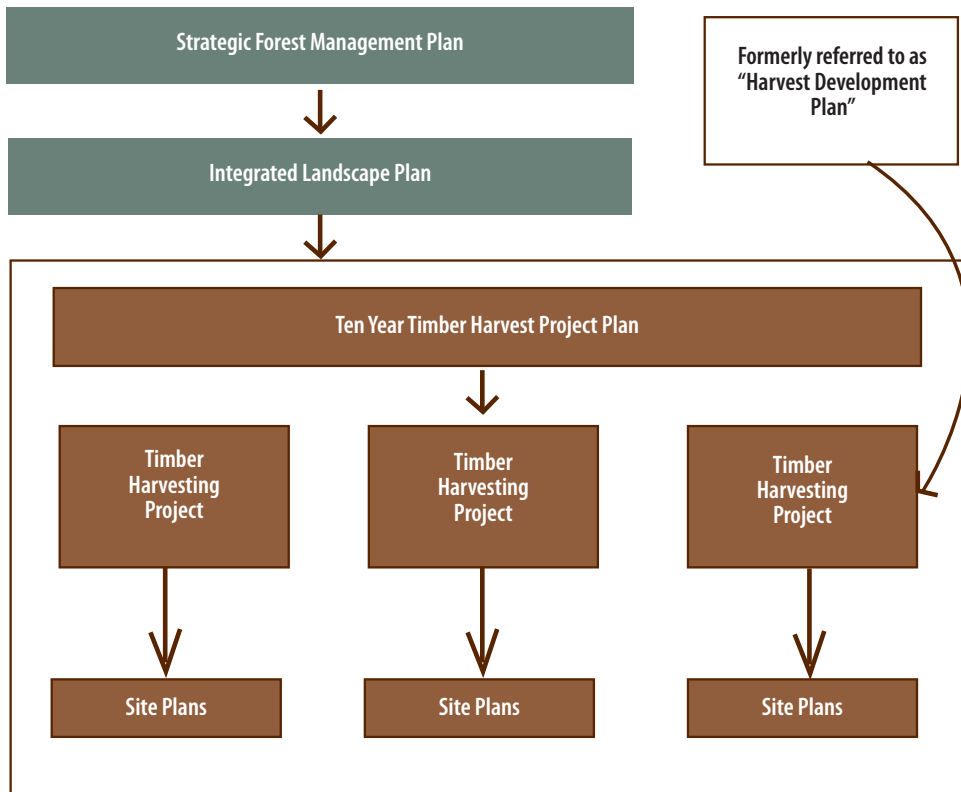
Strategic Forest Management Plan

Formerly referred to as “Harvest Development Plan”

Integrated Landscape Plan

Ten Year Timber Harvest Project Plan

Timber Harvesting Project

Timber Harvesting Project

Timber Harvesting Project

Site Plans

Site Plans

Site Plans